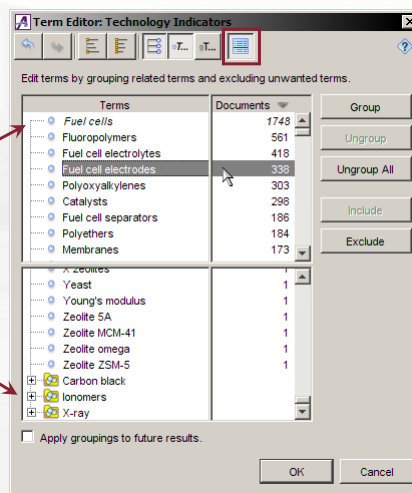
Term Editor: Technology Indicators

Edit terms by grouping related terms and excluding unwanted terms.

| Terms | Documents |
|---|---|
| Fuel cells | 1748 |
| Fluoropolymers | 561 |
| Fuel cell electrolytes | 418 |
| Fuel cell electrodes | 338 |
| Polyoxyalkylenes | 303 |
| Catalysts | 298 |
| Fuel cell separators | 186 |
| Polyethers | 184 |
| Membranes | 173 |

Group
Ungroup
Ungroup All
Include
Exclude

| | |
|---|---|
| X zeolites | 1 |
| Yeast | 1 |
| Young's modulus | 1 |
| Zeolite 5A | 1 |
| Zeolite MCM-41 | 1 |
| Zeolite omega | 1 |
| Zeolite ZSM-5 | 1 |
| Carbon black | |
| Ionomers | |
| X-ray | |

Apply groupings to future results.

OK
Cancel